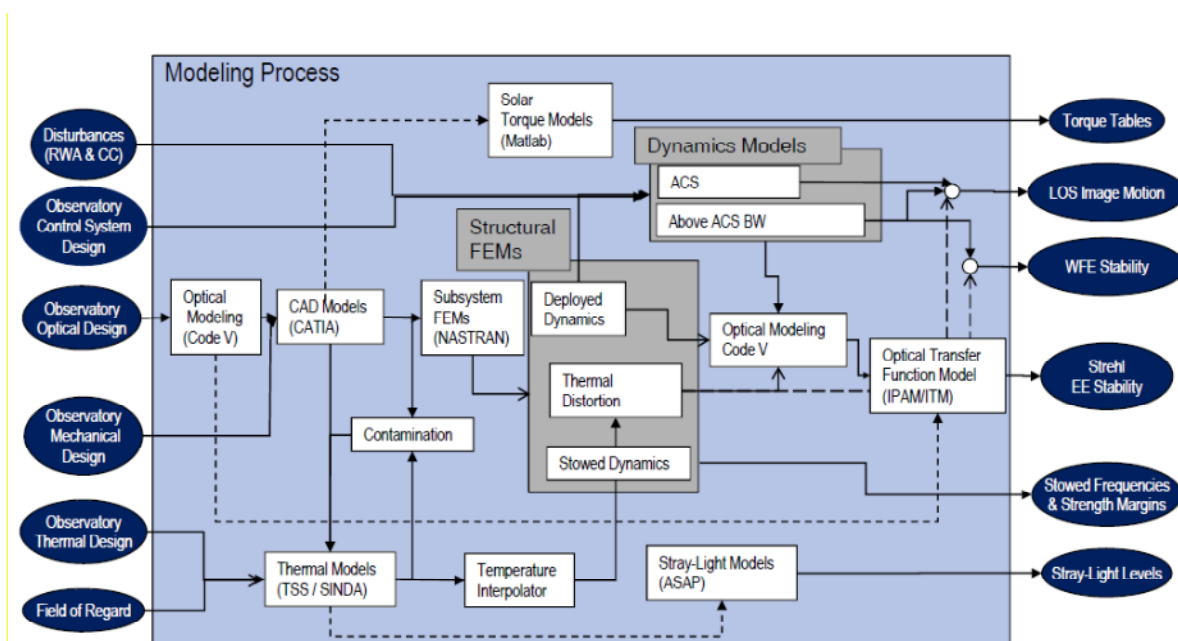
Modeling Process

Disturbances (RWA & CC)

Observatory Control System Design

Observatory Optical Design

Observatory Mechanical Design

Observatory Thermal Design

Field of Regard

Solar Torque Models (Matlab)

Dynamics Models

ACS

Above ACS BW

Structural FEMs

Optical Modeling (Code V)

CAD Models (CATIA)

Subsystem FEMs (NASTRAN)

Deployed Dynamics

Optical Modeling Code V

Thermal Distortion

Optical Transfer Function Model (IPAM/ITM)

Contamination

Stowed Dynamics

Thermal Models (TSS / SINDA)

Temperature Interpolator

Stray-Light Models (ASAP)

Torque Tables

LOS Image Motion

WFE Stability

Strehl EE Stability

Stowed Frequencies & Strength Margins

Stray-Light Levels